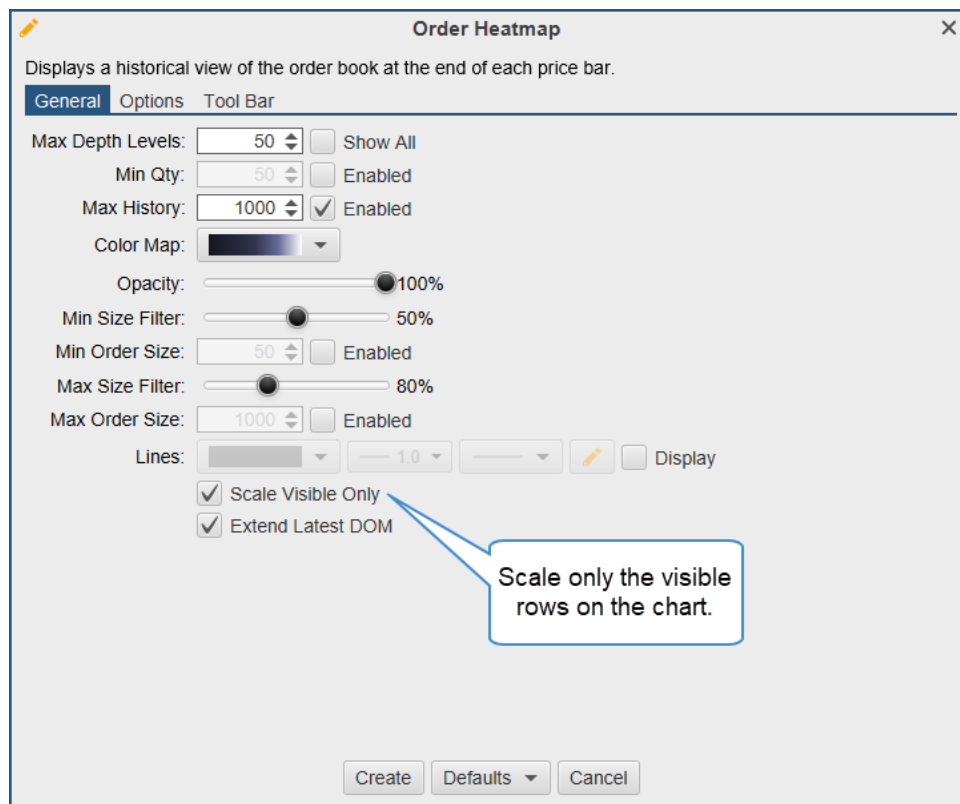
Order Heatmap

Displays a historical view of the order book at the end of each price bar.

General Options Tool Bar

Max Depth Levels: 50 Show All

Min Qty: 50 Enabled

Max History: 1000 Enabled

Color Map:

Opacity: 100%

Min Size Filter: 50%

Min Order Size: 50 Enabled

Max Size Filter: 80%

Max Order Size: 1000 Enabled

Lines: 1.0 Display

Scale Visible Only

Extend Latest DOM

Scale only the visible rows on the chart.

Create Defaults Cancel